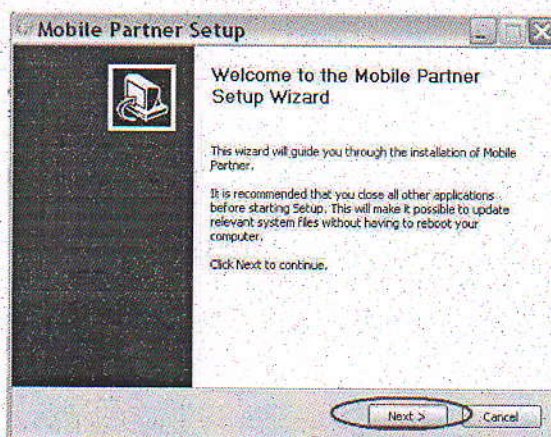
Mobile Partner Setup

Welcome to the Mobile Partner Setup Wizard

This wizard will guide you through the installation of Mobile Partner.

It is recommended that you close all other applications before starting Setup. This will make it possible to update relevant system files without having to reboot your computer.

Click Next to continue.

Next >
Cancel